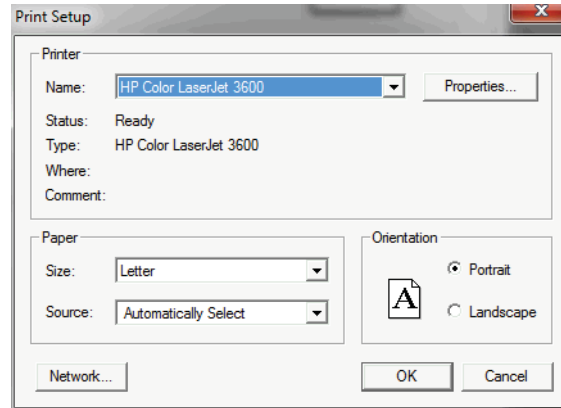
Print Setup

Printer

Name: HP Color LaserJet 3600

Properties...

Status: Ready

Type: HP Color LaserJet 3600

Where:

Comment:

Paper

Size: Letter

Source: Automatically Select

Orientation

A

Portrait

Landscape

Network...

OK

Cancel